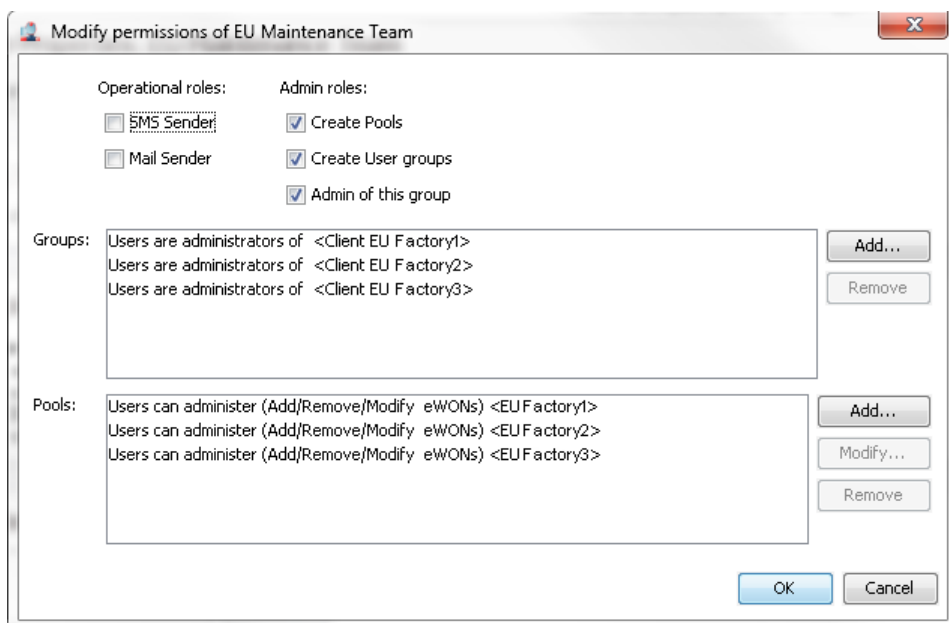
Modify permissions of EU Maintenance Team

Operational roles:
SMS Sender
Mail Sender

Admin roles:
Create Pools
Create User groups
Admin of this group

Groups:
Users are administrators of <Client EU Factory1>
Users are administrators of <Client EU Factory2>
Users are administrators of <Client EU Factory3>

Add...
Remove

Pools:
Users can administer (Add/Remove/Modify eWONs) <EU Factory1>
Users can administer (Add/Remove/Modify eWONs) <EU Factory2>
Users can administer (Add/Remove/Modify eWONs) <EU Factory3>

Add...
Modify...
Remove

OK
Cancel